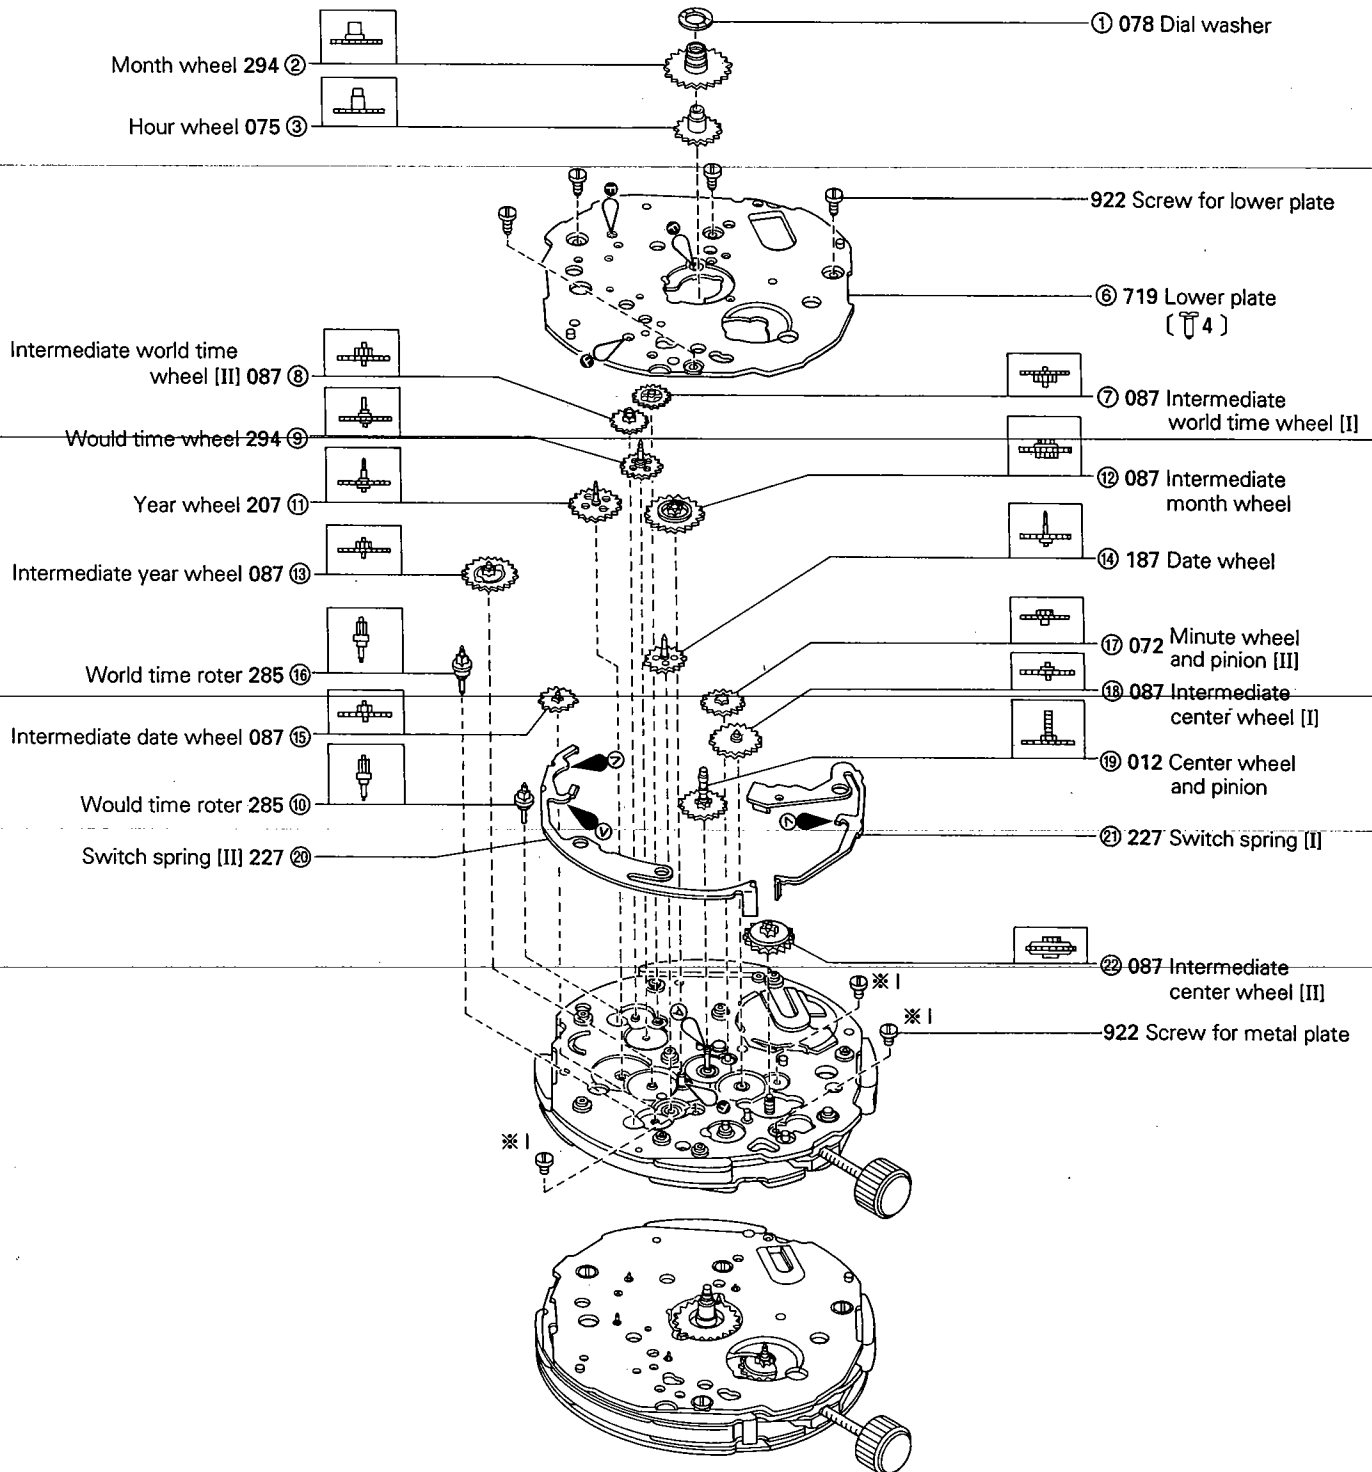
① 078 Dial washer

Month wheel 294 ②

Hour wheel 075 ③

922 Screw for lower plate

⑥ 719 Lower plate
[ 4 ]

Intermediate world time wheel [II] 087 ⑧

⑦ 087 Intermediate world time wheel [I]

Would time wheel 294 ⑨

⑫ 087 Intermediate month wheel

Year wheel 207 ⑪

Intermediate year wheel 087 ⑬

⑭ 187 Date wheel

⑰ 072 Minute wheel and pinion [II]

World time roter 285 ⑯

⑱ 087 Intermediate center wheel [I]

Intermediate date wheel 087 ⑮

⑲ 012 Center wheel and pinion

Would time roter 285 ⑩

㉑ 227 Switch spring [I]

Switch spring [II] 227 ⑳

㉒ 087 Intermediate center wheel [II]

※I

※I

922 Screw for metal plate

※I